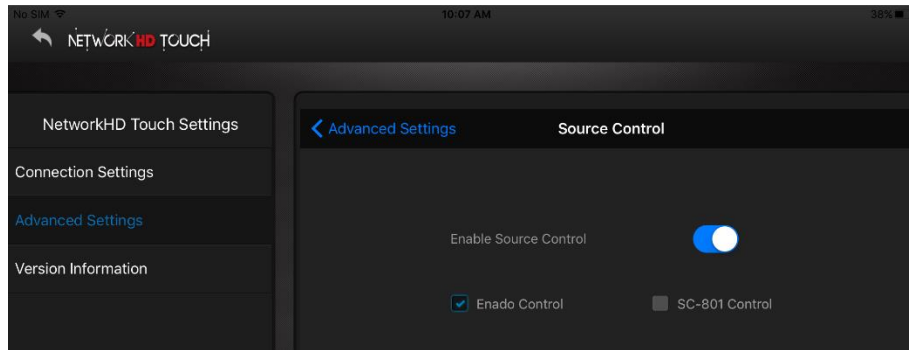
No SIM
10:07 AM
38%
NETWORK HD TOUCH

NetworkHD Touch Settings
Connection Settings
Advanced Settings
Version Information

Advanced Settings
Source Control

Enable Source Control

Enado Control
SC-801 Control